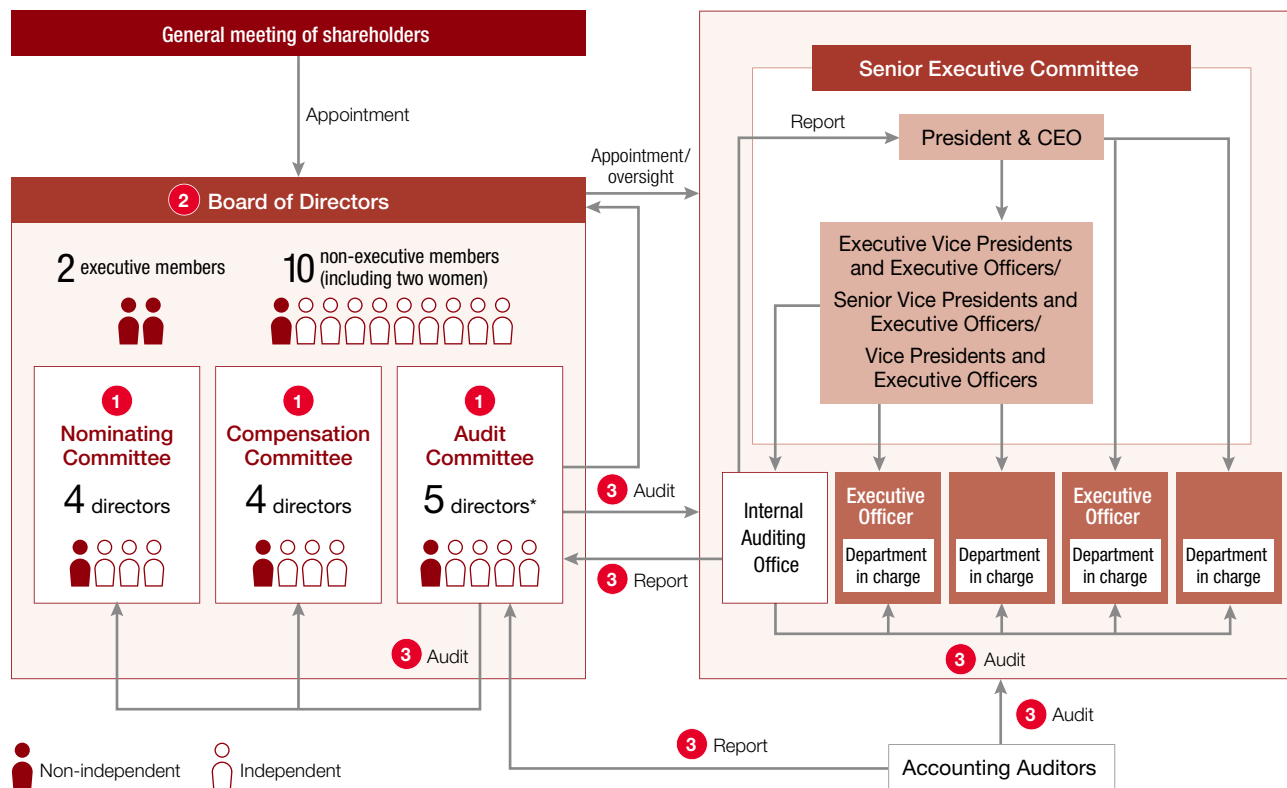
General meeting of shareholders

Appointment

2 Board of Directors

2 executive members

10 non-executive members (including two women)

1 Nominating Committee
4 directors

1 Compensation Committee
4 directors

1 Audit Committee
5 directors*

3 Audit

Appointment/ oversight

Senior Executive Committee

Report

President & CEO

Executive Vice Presidents and Executive Officers/
Senior Vice Presidents and Executive Officers/
Vice Presidents and Executive Officers

3 Audit

3 Report

Internal Auditing Office

Executive Officer
Department in charge

Department in charge

Executive Officer
Department in charge

Department in charge

3 Audit

3 Audit

3 Report

Accounting Auditors

Non-independent
Independent